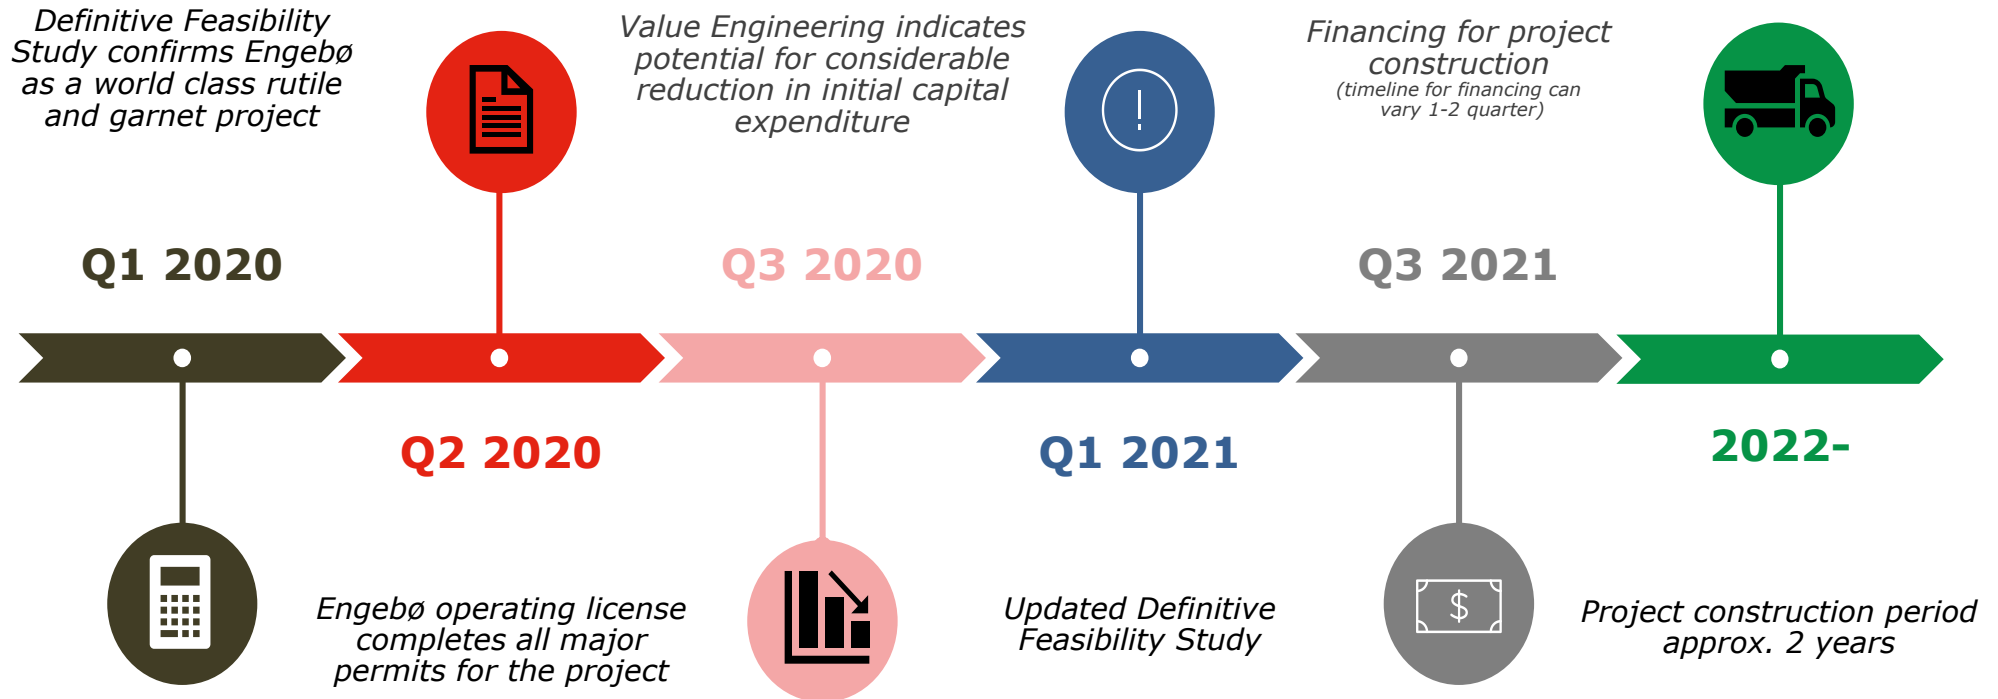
Definitive Feasibility Study confirms Engebø as a world class rutile and garnet project

Q1 2020

Q2 2020

Engebø operating license completes all major permits for the project

Value Engineering indicates potential for considerable reduction in initial capital expenditure

Q3 2020

Q1 2021

Updated Definitive Feasibility Study

Financing for project construction
(timeline for financing can vary 1-2 quarter)

Q3 2021

$

2022-

Project construction period approx. 2 years